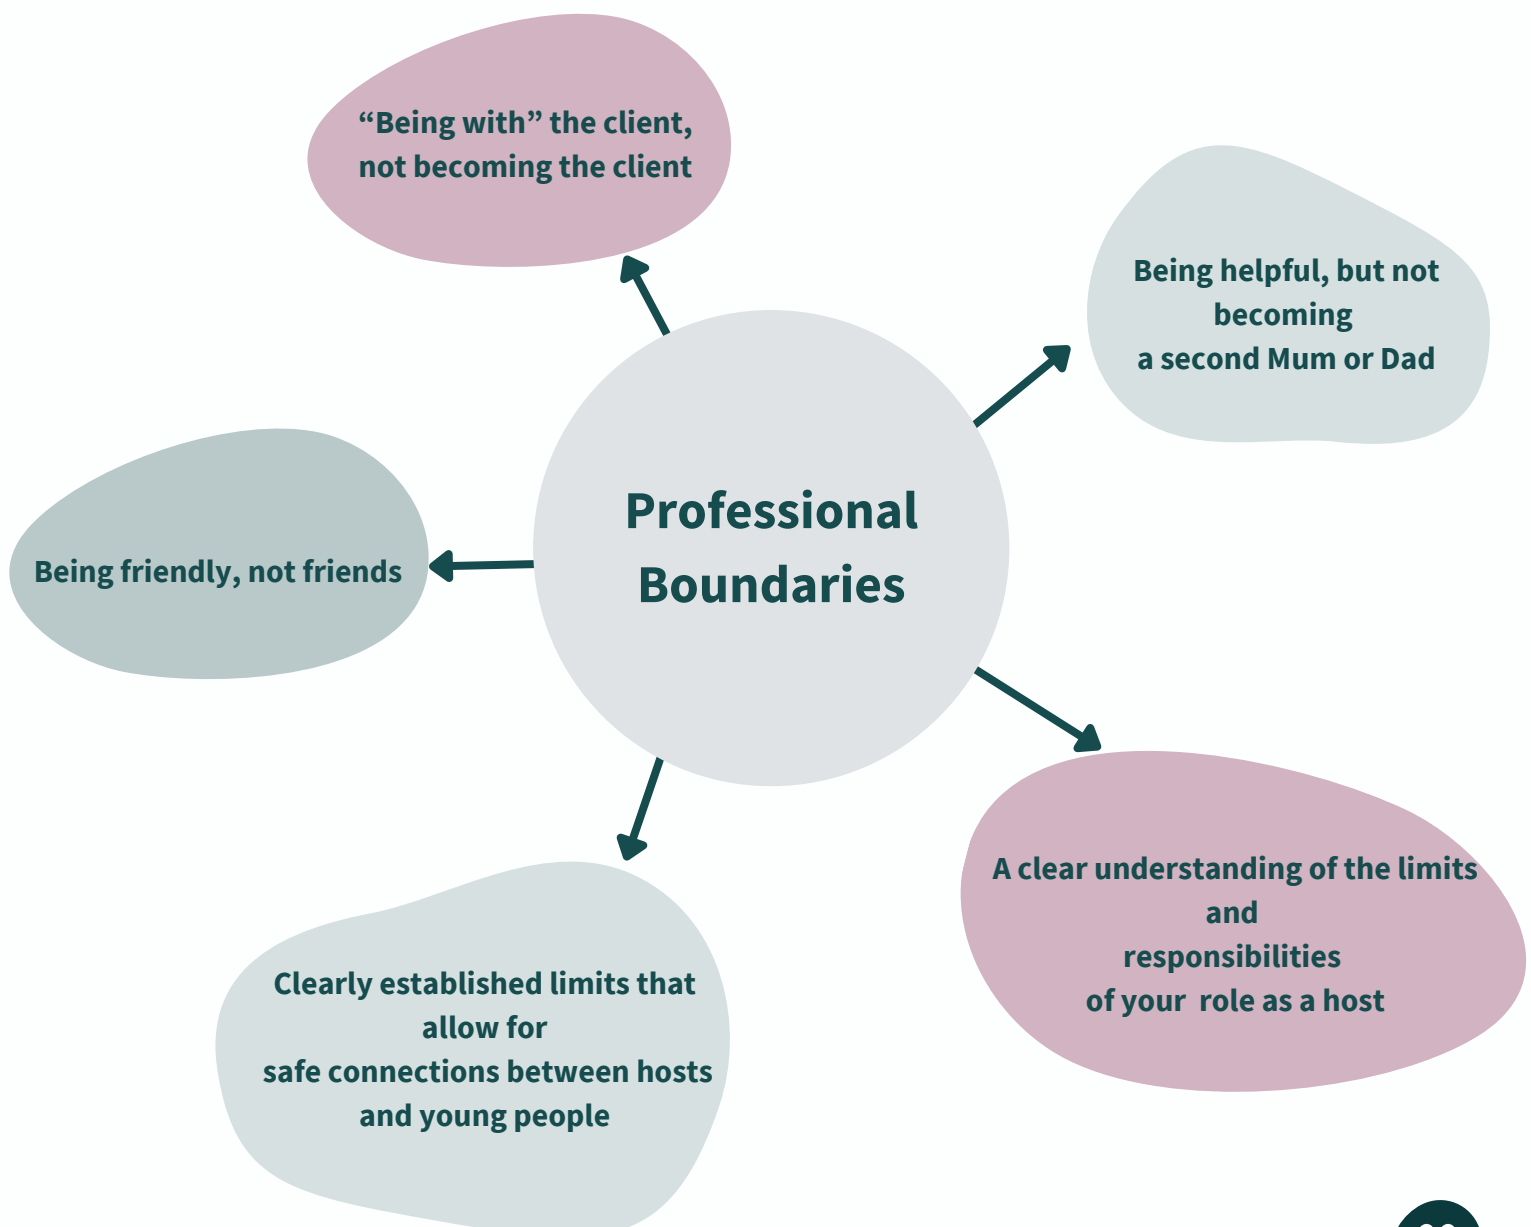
“Being with” the client, not becoming the client

Being helpful, but not becoming a second Mum or Dad

Professional Boundaries

Being friendly, not friends

A clear understanding of the limits and responsibilities of your role as a host

Clearly established limits that allow for safe connections between hosts and young people